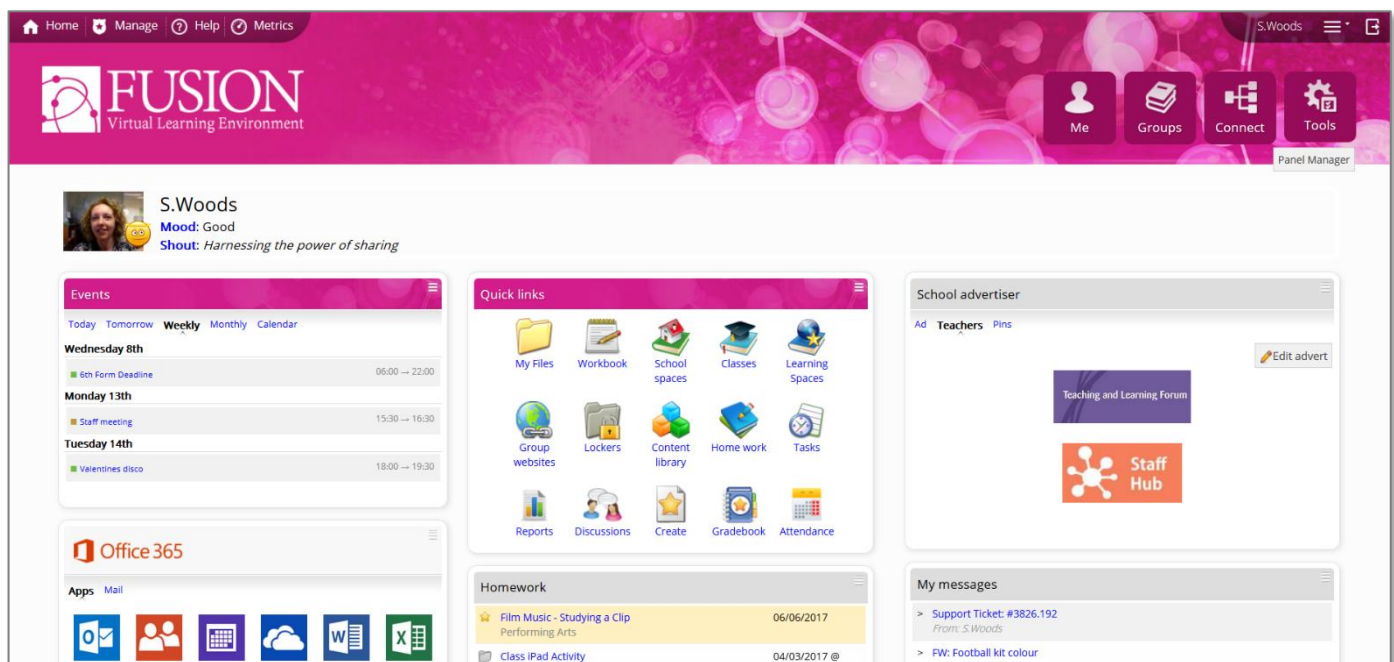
Home Manage Help Metrics

S.Woods

FUSION
Virtual Learning Environment

Me Groups Connect Tools

Panel Manager

S.Woods
Mood: Good
Shout: Harnessing the power of sharing

Events

Today Tomorrow Weekly Monthly Calendar

Wednesday 8th
6th Form Deadline 06:00 → 22:00
Monday 13th
Staff meeting 15:30 → 16:30
Tuesday 14th
Valentines disco 18:00 → 19:30

Quick links

My Files
Workbook
School spaces
Classes
Learning Spaces
Group websites
Lockers
Content library
Home work
Tasks
Reports
Discussions
Create
Gradebook
Attendance

School advertiser

Ad Teachers Pins

Edit advert

Teaching and Learning Forum

Staff Hub

Office 365

Apps Mail

Homework

Film Music - Studying a Clip 06/06/2017
Performing Arts
Class iPad Activity 04/03/2017 @

My messages

> Support Ticket: #3826.192
From: S.Woods
> FW: Football kit colour